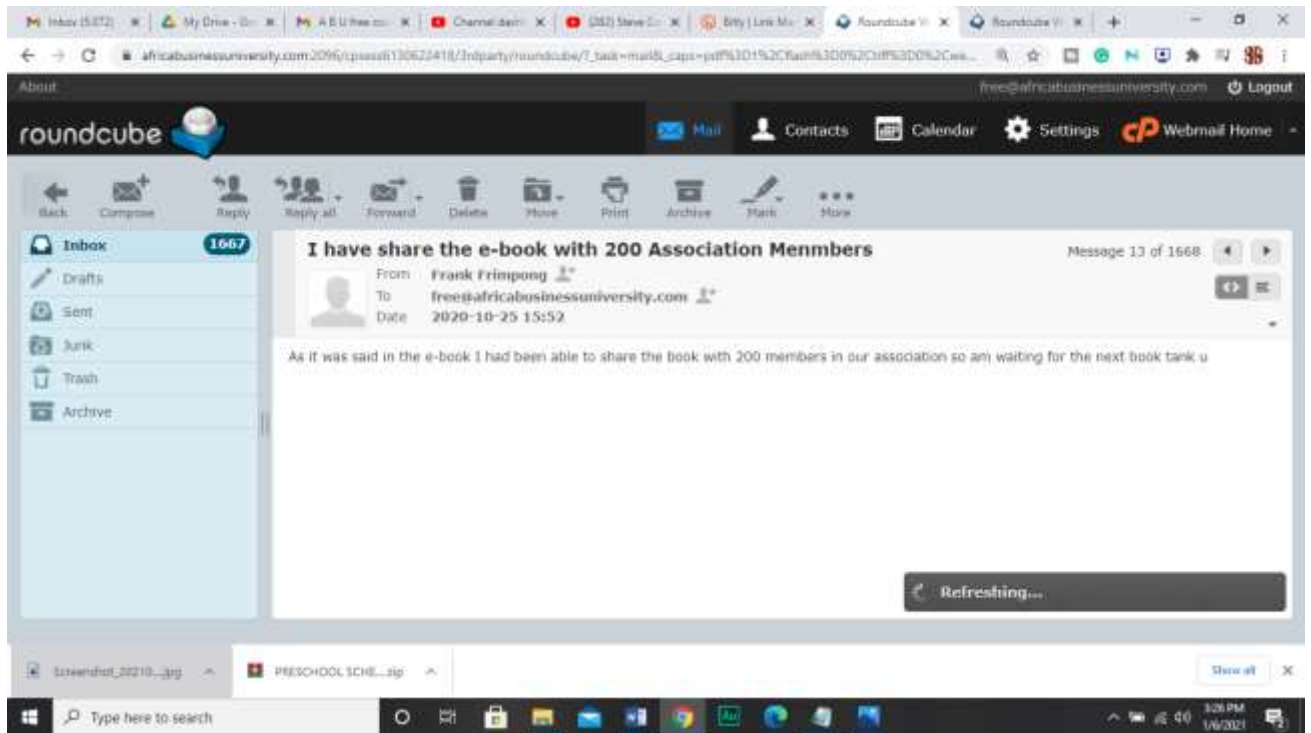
Inbox (5,572) | My Drive - Go | A B U free co | Channel dash | (282) Steve Co | Bitly | Link Ma | Roundcube W | Roundcube W

africabusinessuniversity.com:2096/cpsess6130622418/3rdparty/roundcube/?_task=mail&_caps=pdf%3D1%2Cflash%3D0%2Ctiff%3D0%2Cwe...

About

free@africabusinessuniversity.com Logout

roundcube

Mail Contacts Calendar Settings Webmail Home

Back Compose Reply Reply all Forward Delete Move Print Archive Mark More

Inbox 1667
Drafts
Sent
Junk
Trash
Archive

I have share the e-book with 200 Association Menmbers

Message 13 of 1668

From Frank Frimpong
To free@africabusinessuniversity.com
Date 2020-10-25 15:52

As it was said in the e-book I had been able to share the book with 200 members in our association so am waiting for the next book tank u

Refreshing...

Screenshot_20210....jpg PRESCHOOL SCHE....zip Show all

Type here to search

3:26 PM 1/6/2021